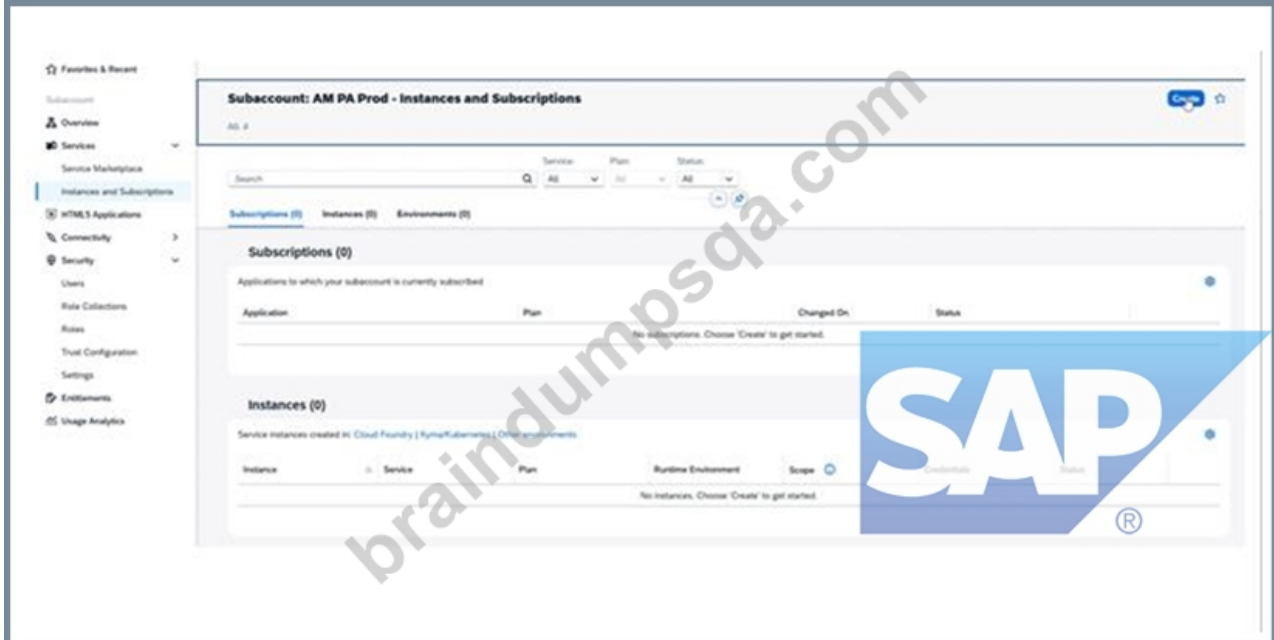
Favorites & Recent

Subaccount

Overview

Services

Service Marketplace

Instances and Subscriptions

HTML5 Applications

Connectivity

Security

Users

Role Collections

Roles

Trust Configuration

Settings

Entitlements

Usage Analytics

Subaccount: AM PA Prod - Instances and Subscriptions

All

Create

Search

Service: All

Plan: All

Status: All

Subscriptions (0)

Instances (0)

Environments (0)

Subscriptions (0)

Applications to which your subaccount is currently subscribed

| Application | Plan | Changed On | Status |
|---|---|---|---|
| No subscriptions. Choose 'Create' to get started. | | | |

Instances (0)

Service instances created in: Cloud Foundry | Kyma/Kubernetes | Other environments

| Instance | Service | Plan | Runtime Environment | Scope | Credentials | Status |
|---|---|---|---|---|---|---|
| No instances. Choose 'Create' to get started. | | | | | | |

braindumpsqa.com

SAP®